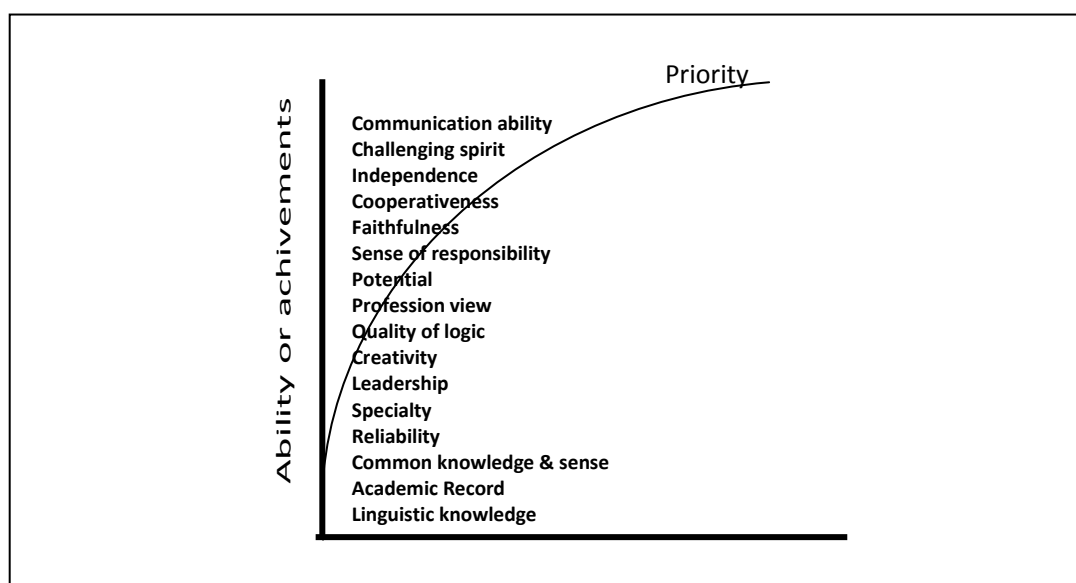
Ability or achivements

Priority

Communication ability
Challenging spirit
Independence
Cooperativeness
Faithfulness
Sense of responsibility
Potential
Profession view
Quality of logic
Creativity
Leadership
Specialty
Reliability
Common knowledge & sense
Academic Record
Linguistic knowledge